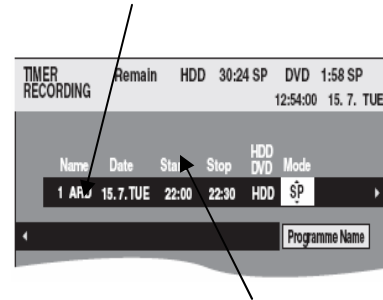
TIMER RECORDING Remain HDD 30:24 SP DVD 1:58 SP
12:54:00 15. 7. TUE

| Name | Date | Start | Stop | HDD DVD | Mode |
|---|---|---|---|---|---|
| 1 ARD | 15. 7. TUE | 22:00 | 22:30 | HDD | SP |

Programme Name